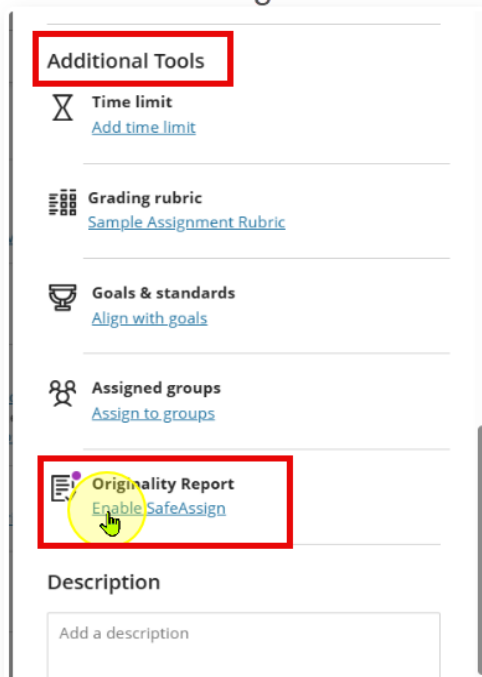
Additional Tools

Time limit
Add time limit

Grading rubric
Sample Assignment Rubric

Goals & standards
Align with goals

Assigned groups
Assign to groups

Originality Report
Enable SafeAssign

Description

Add a description